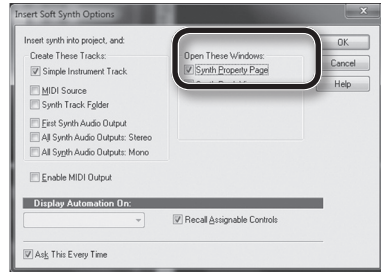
Insert Soft Synth Options

Insert synth into project, and:

Create These Tracks:

Simple Instrument Track

MIDI Source

Synth Track Folder

First Synth Audio Output

All Synth Audio Outputs: Stereo

All Synth Audio Outputs: Mono

Enable MIDI Output

Open These Windows:

Synth Property Page

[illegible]

OK

Cancel

Help

Display Automation On:

Recall Assignable Controls

Ask This Every Time